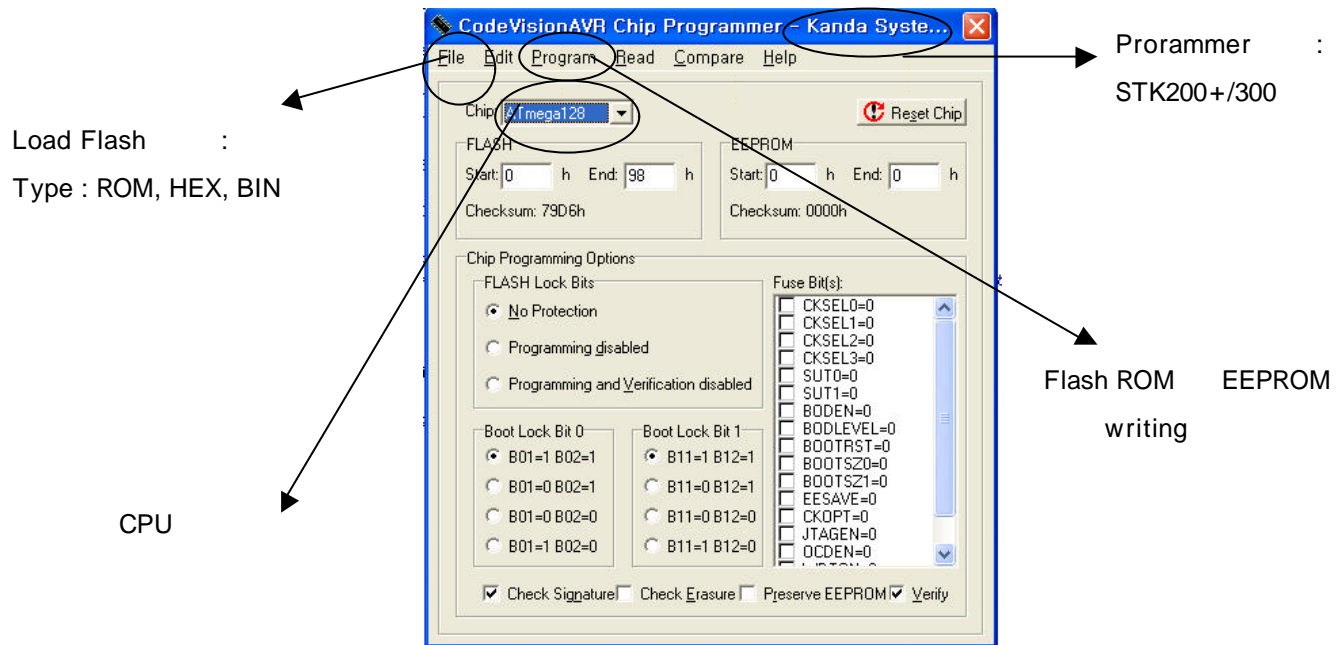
CodeVisionAVR Chip Programmer - Kanda Syste...

File Edit Program Read Compare Help

Prorammer :
STK200+/300

Load Flash :
Type : ROM, HEX, BIN

Chip ATmega128

Reset Chip

FLASH
Start: 0 h End: 98 h
Checksum: 79D6h

EEPROM
Start: 0 h End: 0 h
Checksum: 0000h

Chip Programming Options

FLASH Lock Bits
No Protection
Programming disabled
Programming and Verification disabled

Fuse Bit(s):
CKSEL0=0
CKSEL1=0
CKSEL2=0
CKSEL3=0
SUT0=0
SUT1=0
BODEN=0
BODLEVEL=0
BOOTRST=0
BOOTSZ0=0
BOOTSZ1=0
EESAVE=0
CKOPT=0
JTAGEN=0
OCDEN=0
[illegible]

Flash ROM EEPROM
writing

Boot Lock Bit 0
B01=1 B02=1
B01=0 B02=1
B01=0 B02=0
B01=1 B02=0

Boot Lock Bit 1
B11=1 B12=1
B11=0 B12=1
B11=0 B12=0
B11=1 B12=0

CPU

Check Signature Check Erasure Preserve EEPROM Verify